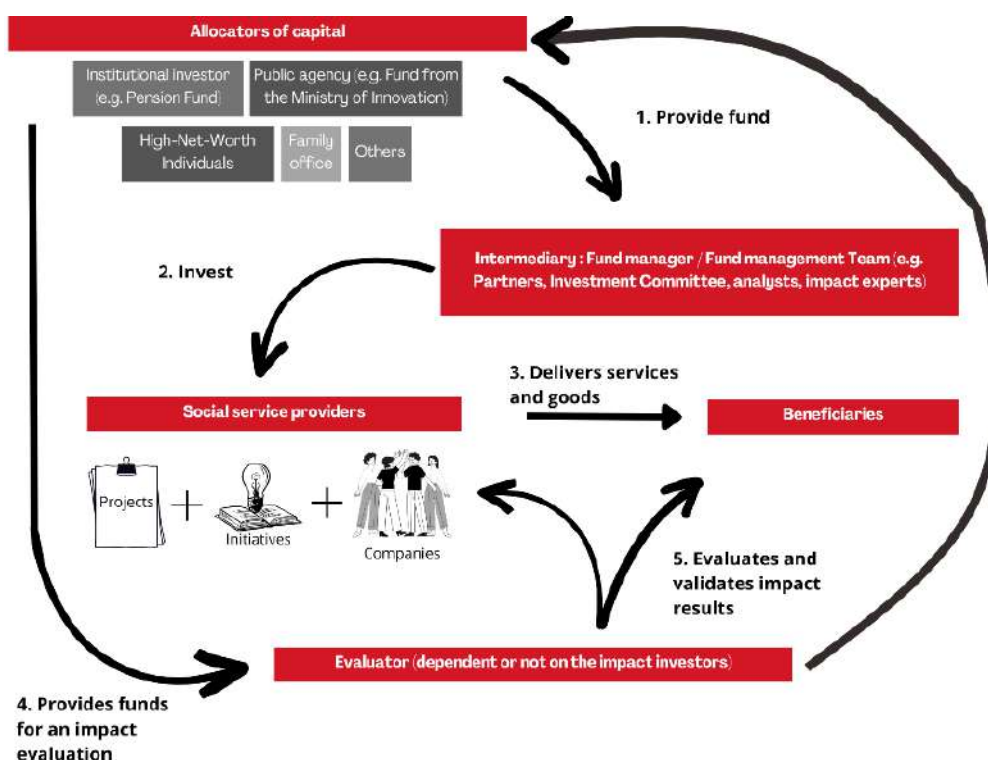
Allocators of capital

Institutional investor (e.g. Pension Fund)

Public agency (e.g. Fund from the Ministry of Innovation)

High-Net-Worth Individuals

Family office

Others

1. Provide fund

Intermediary : Fund manager / Fund management Team (e.g. Partners, Investment Committee, analysts, impact experts)

2. Invest

3. Delivers services and goods

Social service providers

Beneficiaries

Projects

Initiatives

Companies

5. Evaluates and validates impact results

Evaluator (dependent or not on the impact investors)

4. Provides funds for an impact evaluation